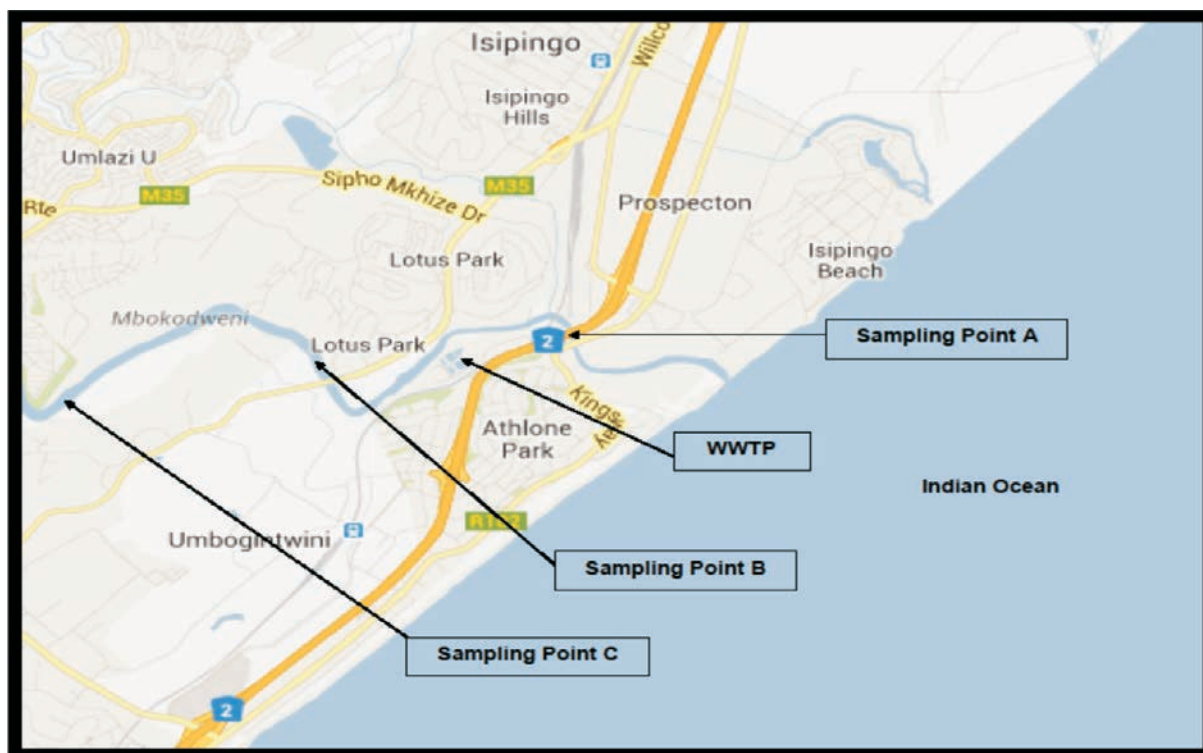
Isipingo
Willco
Isipingo Hills
Umlazi U
M35
Sipho Mkhize Dr
M35
Rte
Prospecton
Lotus Park
Isipingo Beach
Mbokodweni
Lotus Park
2
Sampling Point A
Kings Way
Athlone Park
WWTP
Indian Ocean
R102
Umbogintwini
Sampling Point B
Sampling Point C
2